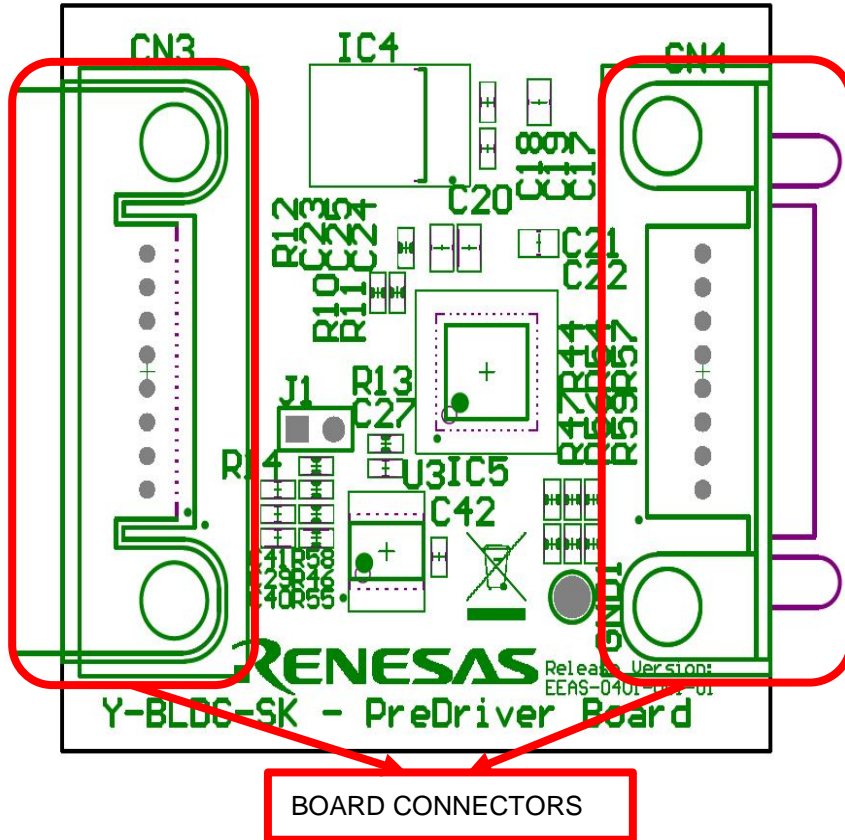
CN3
IC4
CN4
C18
C16
C17
C20
R12
C23
C25
C24
C21
C22
R10
R11
R44
R54
R57
R13
J1
C27
R47
R50
R59
R14
U3
IC5
C42
C41
R58
C29
R46
C40
R55
GND1
RENESAS
Release Version:
EEAS-0401-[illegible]-01
Y-BLDC-SK - PreDriver Board
BOARD CONNECTORS